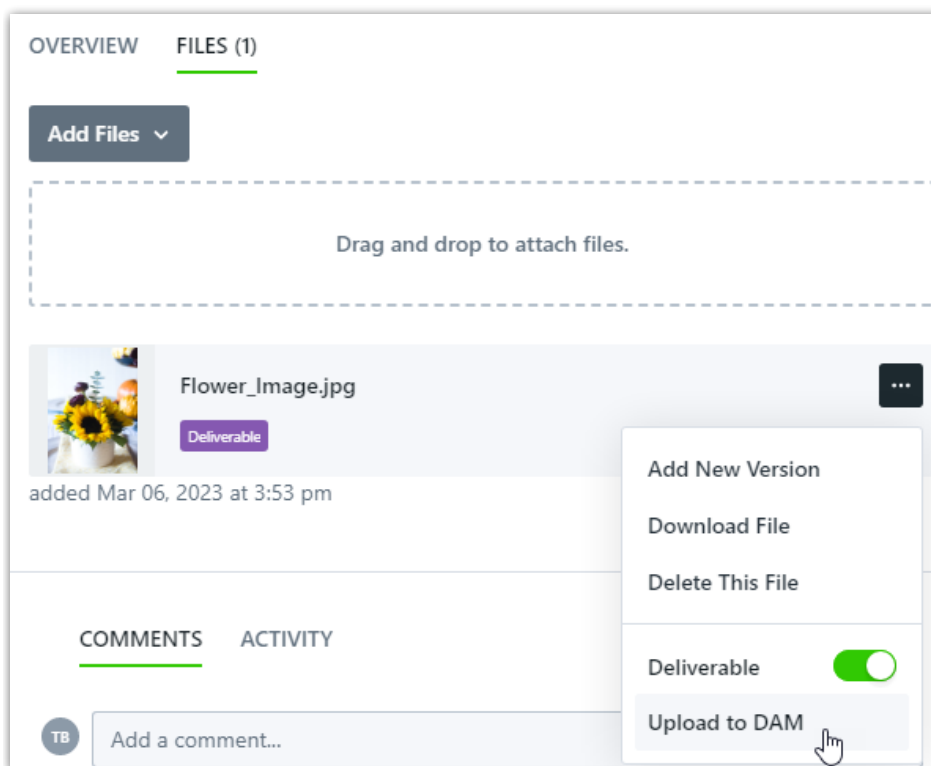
OVERVIEW FILES (1)

Add Files

Drag and drop to attach files.

Flower_Image.jpg

Deliverable

added Mar 06, 2023 at 3:53 pm

...

Add New Version

Download File

Delete This File

Deliverable

Upload to DAM

COMMENTS ACTIVITY

TB

Add a comment...